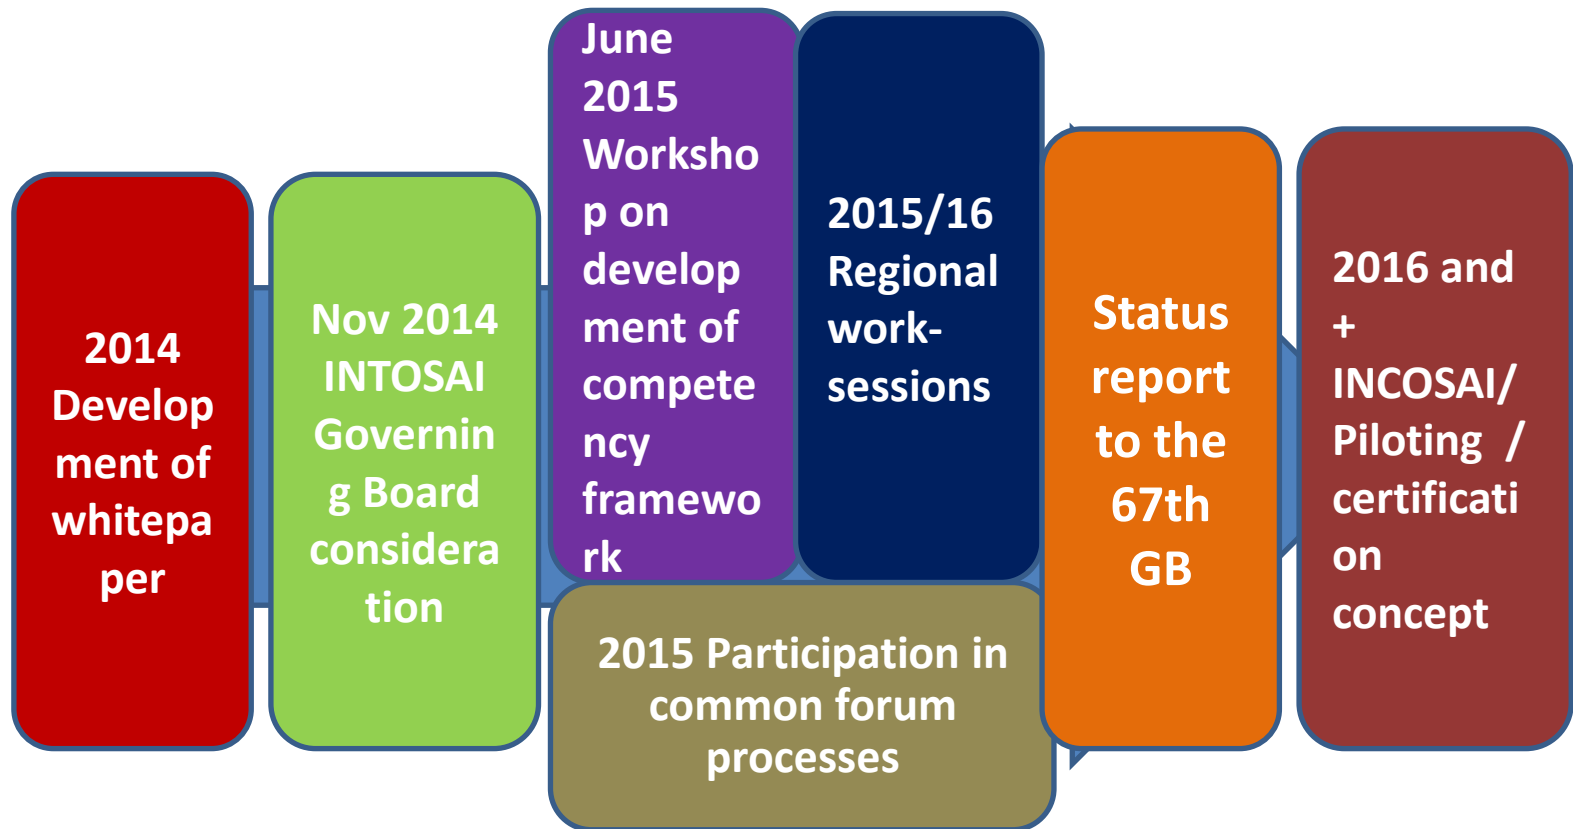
2014 Development of whitepaper

Nov 2014 INTOSAI Governing Board consideration

June 2015 Workshop on development of competency framework

2015/16 Regional work-sessions

2015 Participation in common forum processes

Status report to the 67th GB

2016 and + INCOSAI/ Piloting / certification concept